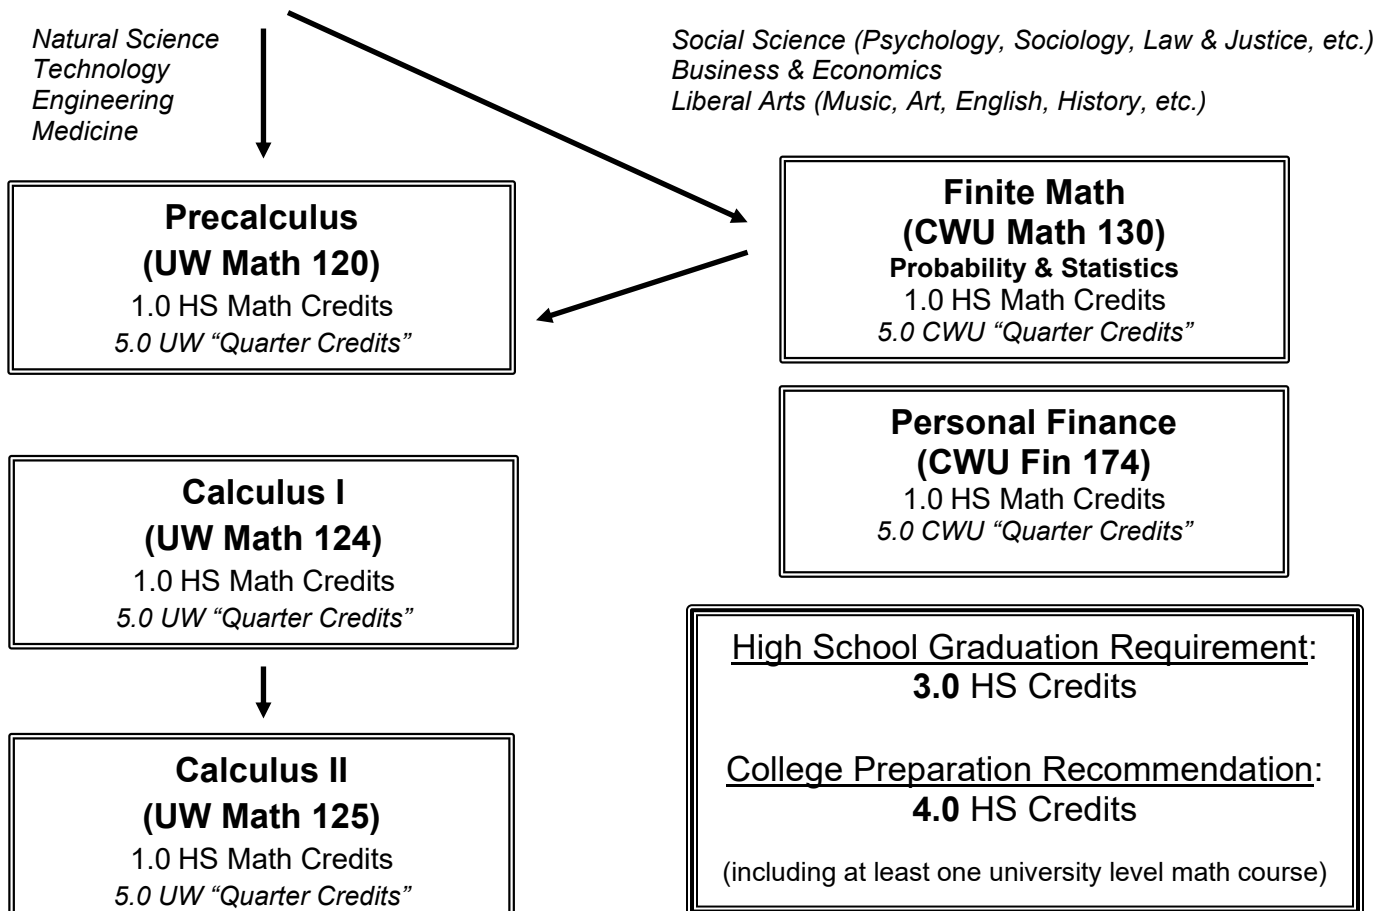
Natural Science
Technology
Engineering
Medicine

Social Science (Psychology, Sociology, Law & Justice, etc.)
Business & Economics
Liberal Arts (Music, Art, English, History, etc.)

**Precalculus**
**(UW Math 120)**
1.0 HS Math Credits
5.0 UW "Quarter Credits"

**Finite Math**
**(CWU Math 130)**
**Probability & Statistics**
1.0 HS Math Credits
5.0 CWU "Quarter Credits"

**Personal Finance**
**(CWU Fin 174)**
1.0 HS Math Credits
5.0 CWU "Quarter Credits"

**Calculus I**
**(UW Math 124)**
1.0 HS Math Credits
5.0 UW "Quarter Credits"

High School Graduation Requirement:
**3.0** HS Credits

College Preparation Recommendation:
**4.0** HS Credits

(including at least one university level math course)

**Calculus II**
**(UW Math 125)**
1.0 HS Math Credits
5.0 UW "Quarter Credits"